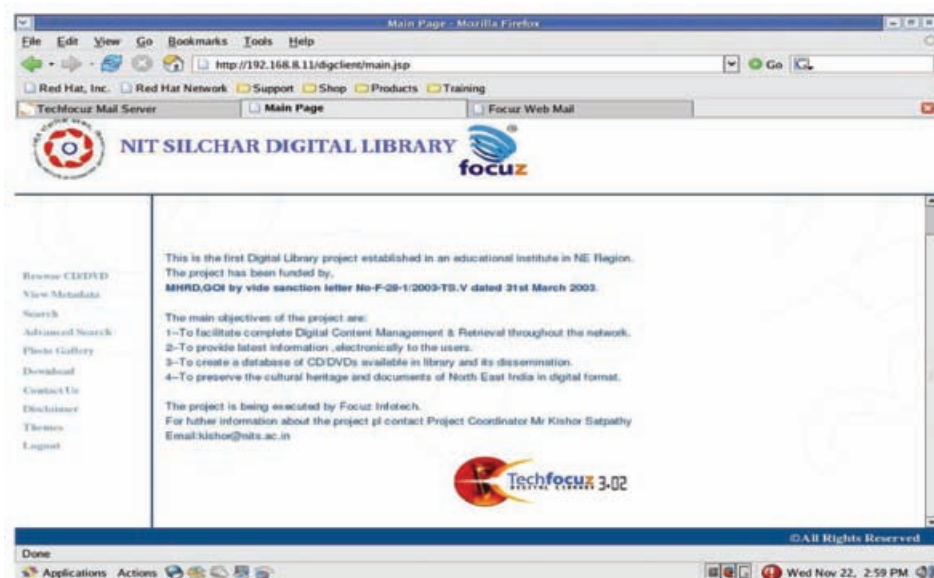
Main Page - Mozilla Firefox

File Edit View Go Bookmarks Tools Help

http://192.168.8.11/digclient/main.jsp

Go

Red Hat, Inc. Red Hat Network Support Shop Products Training

Techfocuz Mail Server | Main Page | Focuz Web Mail

NIT SILCHAR DIGITAL LIBRARY focuz

Browse CD/DVD
View Metadata
Search
Advanced Search
Photo Gallery
Download
Contact Us
Disclaimer
Themes
Logout

This is the first Digital Library project established in an educational institute in NE Region.
The project has been funded by,
MHRD,GOI by vide sanction letter No-F-28-1/2003-TS.V dated 31st March 2003.

The main objectives of the project are:
1--To facilitate complete Digital Content Management & Retrieval throughout the network.
2--To provide latest information ,electronically to the users.
3--To create a database of CD/DVDs available in library and its dissemination.
4--To preserve the cultural heritage and documents of North East India in digital format.

The project is being executed by Focuz Infotech.
For futher information about the project pl contact Project Coordinator Mr Kishor Satpathy
Email:kishor@nits.ac.in

Techfocuz DIGITAL LIBRARY 3.02

©All Rights Reserved

Done

Applications Actions

Wed Nov 22, 2:59 PM